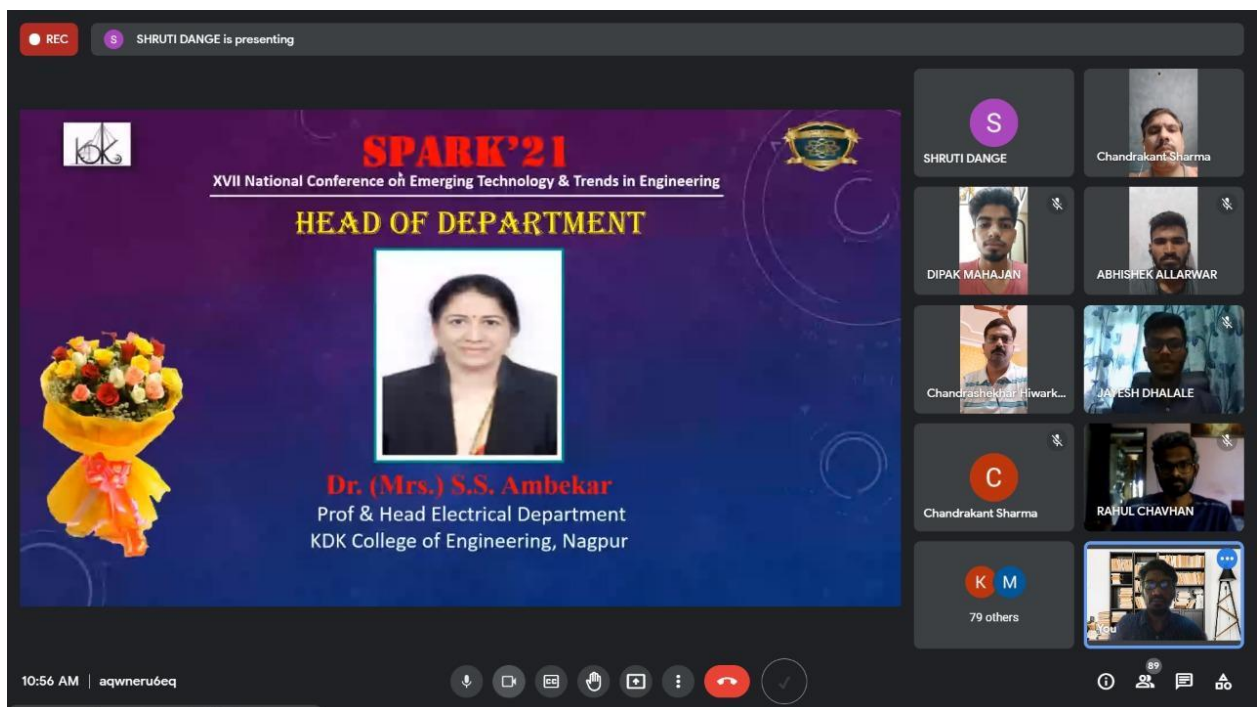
REC
S SHRUTI DANGE is presenting

KDK

SPARK'21
XVII National Conference on Emerging Technology & Trends in Engineering

HEAD OF DEPARTMENT

Dr. (Mrs.) S.S. Ambekar
Prof & Head Electrical Department
KDK College of Engineering, Nagpur

S
SHRUTI DANGE
Chandrakant Sharma
DIPAK MAHAJAN
ABHISHEK ALLARWAR
Chandrashekhar Hiwark...
JAYESH DHALALE
C
Chandrakant Sharma
RAHUL CHAVHAN
K M
79 others
You

10:56 AM | aqwneru6eq

89